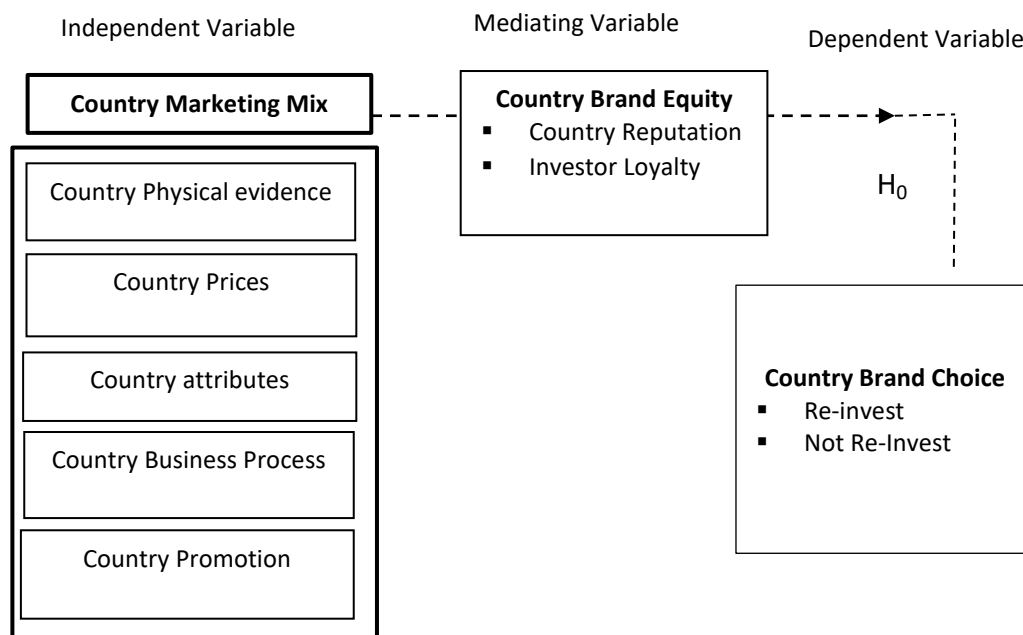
Independent Variable

Mediating Variable

Dependent Variable

**Country Marketing Mix**

Country Physical evidence

Country Prices

Country attributes

Country Business Process

Country Promotion

**Country Brand Equity**
- Country Reputation
- Investor Loyalty

$H_0$

**Country Brand Choice**
- Re-invest
- Not Re-Invest